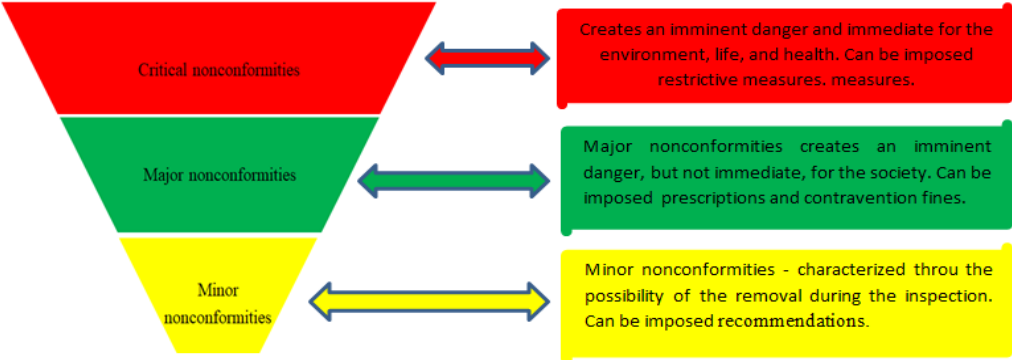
Critical nonconformities

Creates an imminent danger and immediate for the environment, life, and health. Can be imposed restrictive measures. measures.

Major nonconformities

Major nonconformities creates an imminent danger, but not immediate, for the society. Can be imposed prescriptions and contravention fines.

Minor nonconformities

Minor nonconformities - characterized throu the possibility of the removal during the inspection. Can be imposed recommendations.